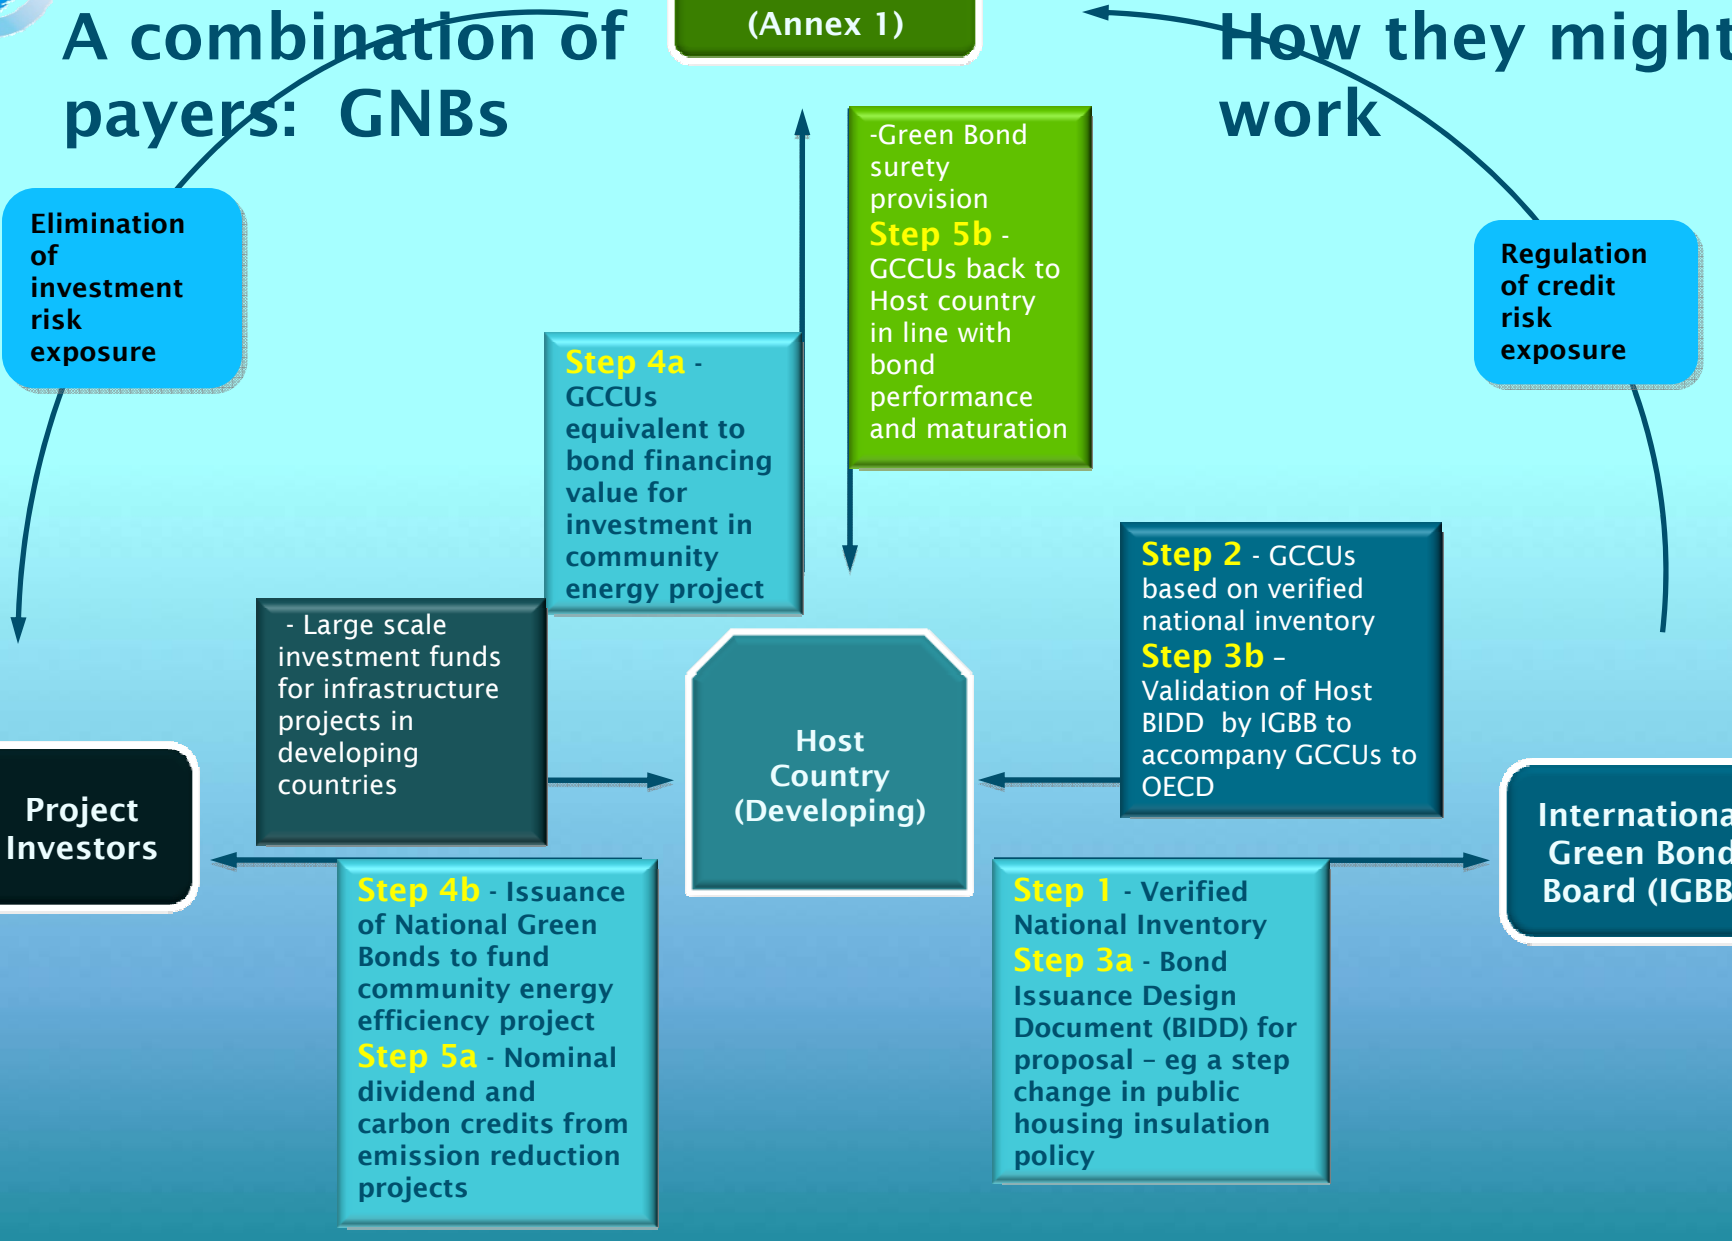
A combination of payers: GNBs

(Annex 1)

How they might work

Elimination of investment risk exposure

Regulation of credit risk exposure

-Green Bond surety provision
Step 5b - GCCUs back to Host country in line with bond performance and maturation

Step 4a - GCCUs equivalent to bond financing value for investment in community energy project

Step 2 - GCCUs based on verified national inventory
Step 3b – Validation of Host BIDD by IGBB to accompany GCCUs to OECD

- Large scale investment funds for infrastructure projects in developing countries

Host Country (Developing)

Project Investors

Internationa Green Bond Board (IGBB

Step 4b - Issuance of National Green Bonds to fund community energy efficiency project
Step 5a - Nominal dividend and carbon credits from emission reduction projects

Step 1 - Verified National Inventory
Step 3a - Bond Issuance Design Document (BIDD) for proposal – eg a step change in public housing insulation policy